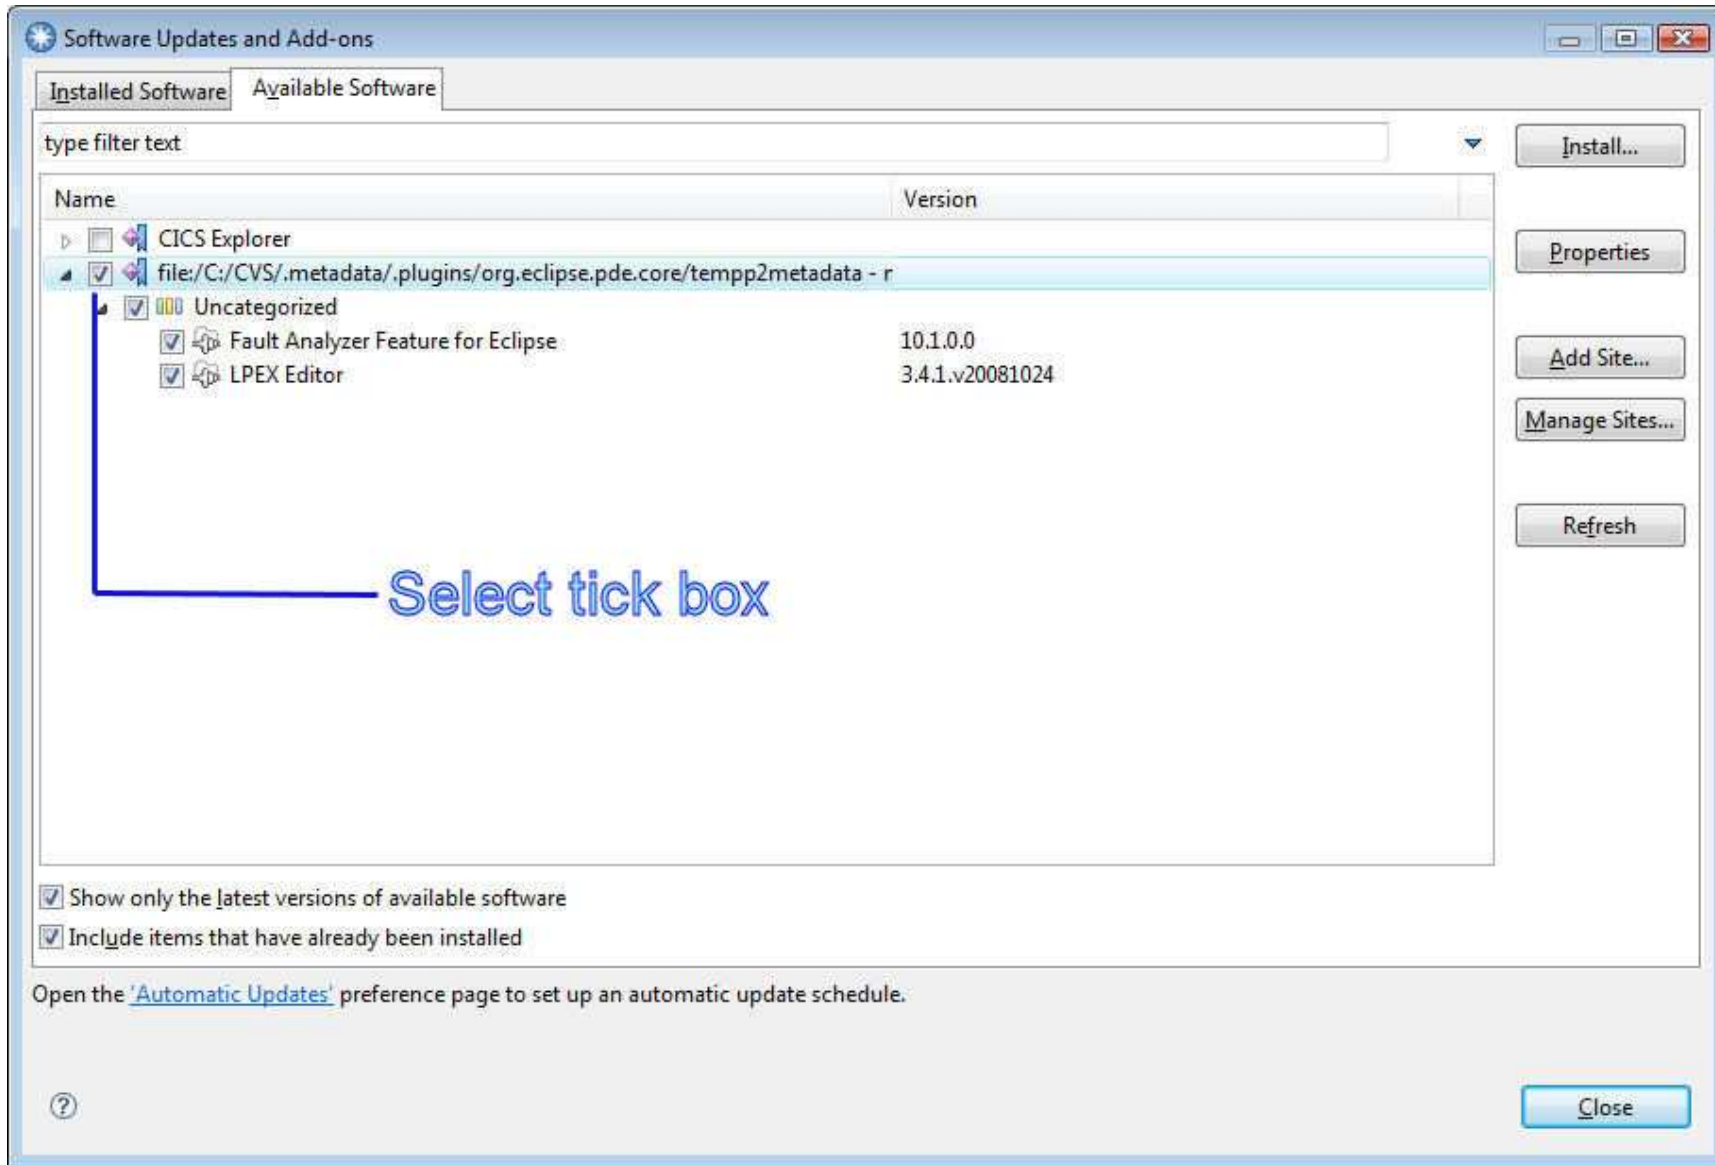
Software Updates and Add-ons

Installed Software | Available Software

type filter text

Install...

| Name | Version |
|---|---|
| CICS Explorer | |
| file:/C:/CVS/.metadata/.plugins/org.eclipse.pde.core/tempp2metadata - r | |
| Uncategorized | |
| Fault Analyzer Feature for Eclipse | 10.1.0.0 |
| LPEX Editor | 3.4.1.v20081024 |

Properties

Add Site...

Manage Sites...

Refresh

Select tick box

Show only the latest versions of available software

Include items that have already been installed

Open the 'Automatic Updates' preference page to set up an automatic update schedule.

Close